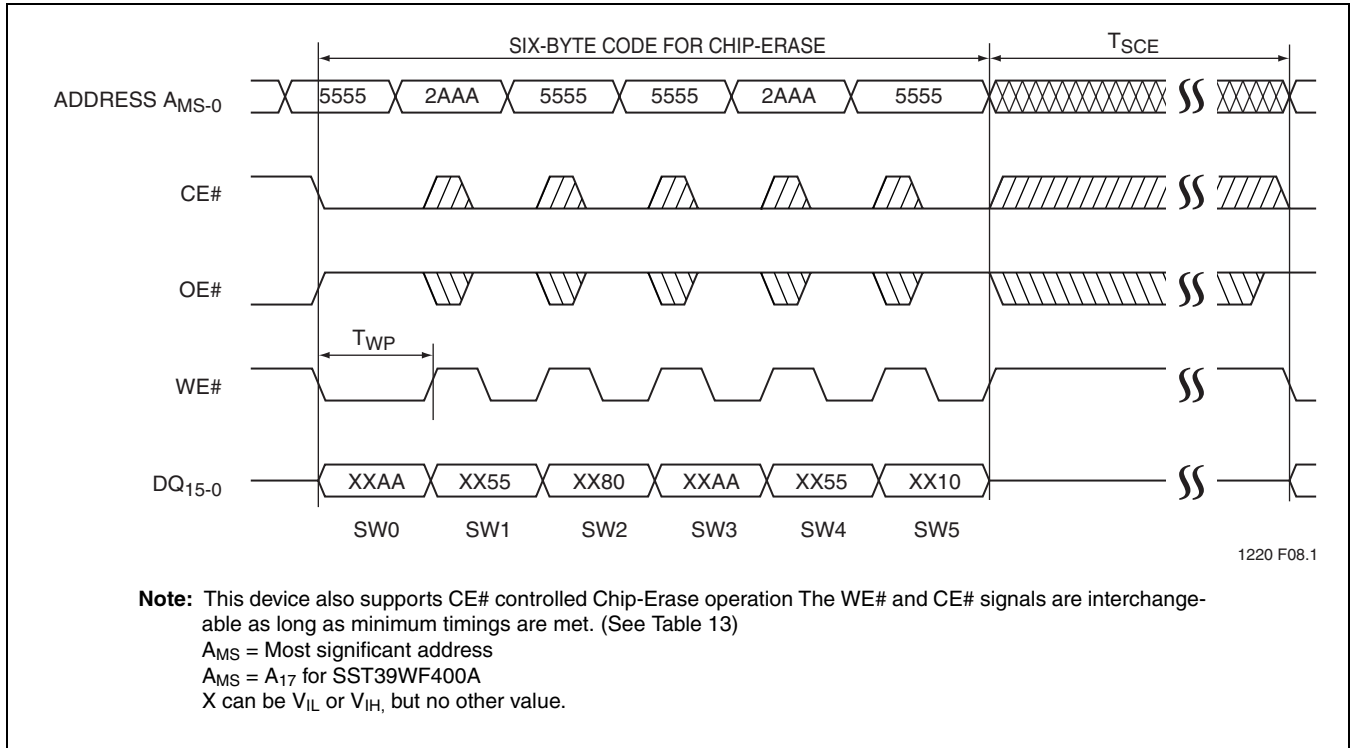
SIX-BYTE CODE FOR CHIP-ERASE

$T_{SCE}$

ADDRESS $A_{MS-0}$

5555 2AAA 5555 5555 2AAA 5555

CE#

OE#

$T_{WP}$

WE#

$DQ_{15-0}$

XXAA XX55 XX80 XXAA XX55 XX10

SW0 SW1 SW2 SW3 SW4 SW5

1220 F08.1

**Note:** This device also supports CE# controlled Chip-Erase operation The WE# and CE# signals are interchangeable as long as minimum timings are met. (See Table 13)
$A_{MS}$ = Most significant address
$A_{MS}$ = $A_{17}$ for SST39WF400A
X can be $V_{IL}$ or $V_{IH,}$ but no other value.